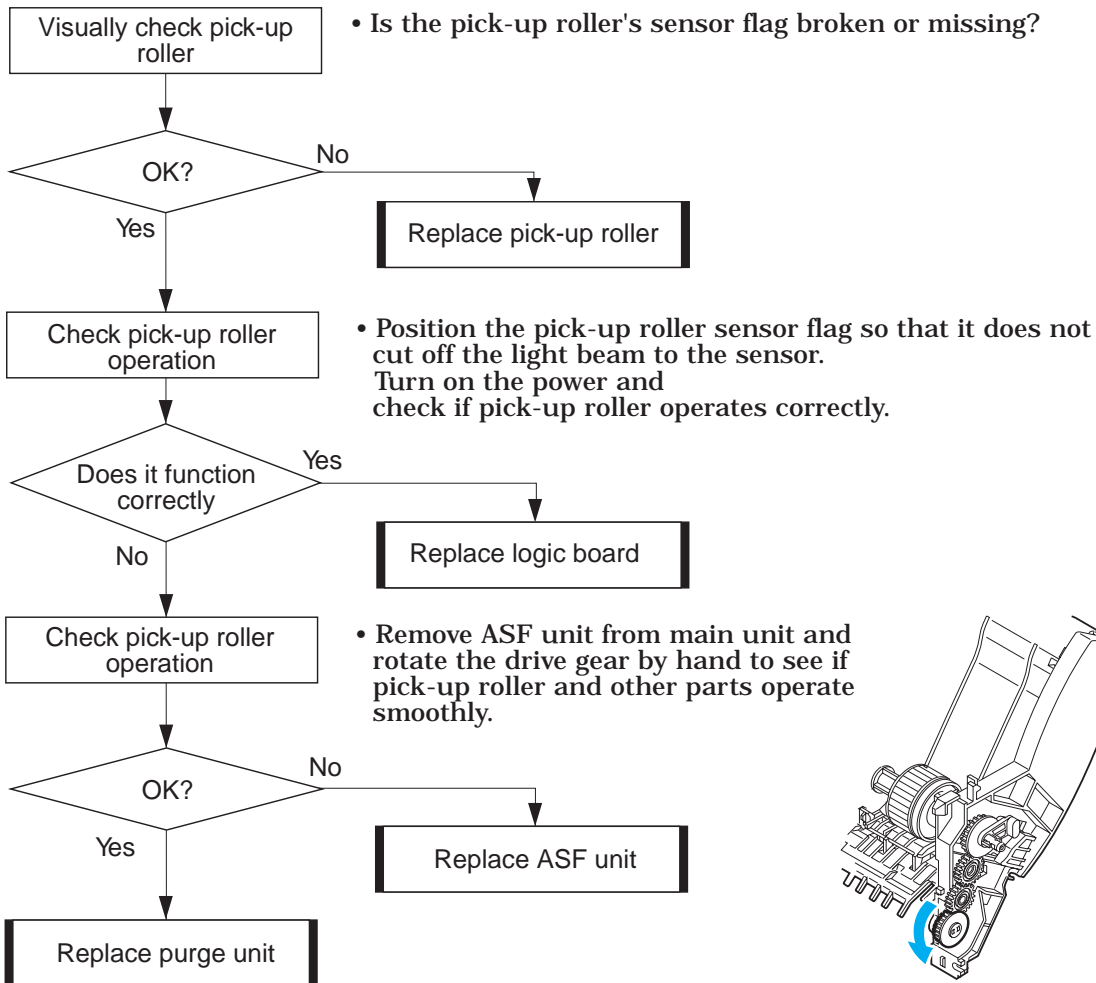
Visually check pick-up roller

• Is the pick-up roller's sensor flag broken or missing?

OK?

No

Replace pick-up roller

Yes

Check pick-up roller operation

• Position the pick-up roller sensor flag so that it does not cut off the light beam to the sensor.
Turn on the power and check if pick-up roller operates correctly.

Does it function correctly

Yes

Replace logic board

No

Check pick-up roller operation

• Remove ASF unit from main unit and rotate the drive gear by hand to see if pick-up roller and other parts operate smoothly.

OK?

No

Replace ASF unit

Yes

Replace purge unit